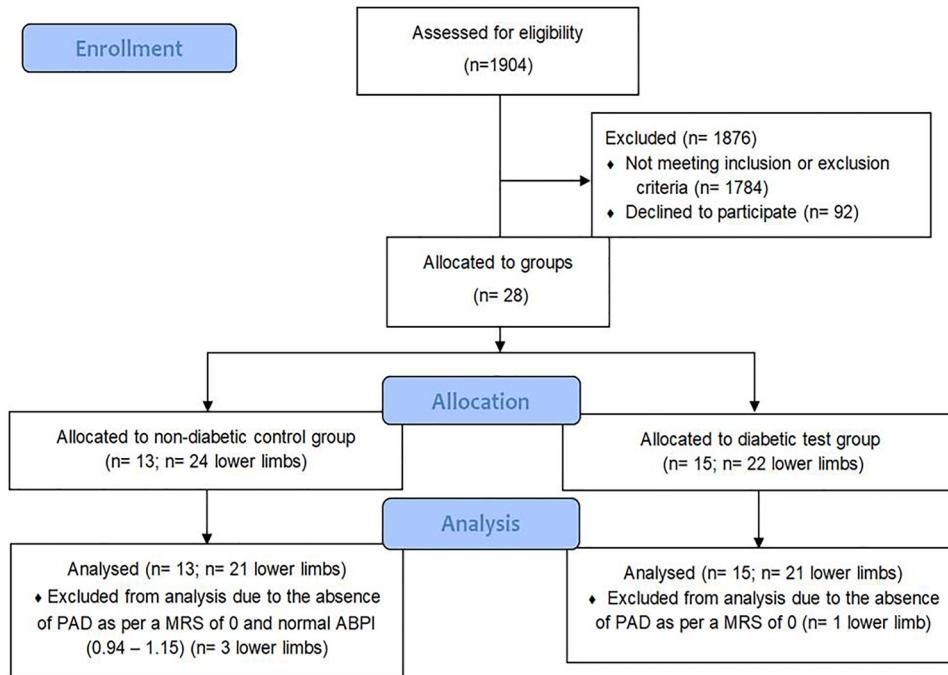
Enrollment

Assessed for eligibility
(n=1904)

Excluded (n= 1876)
♦ Not meeting inclusion or exclusion criteria (n= 1784)
♦ Declined to participate (n= 92)

Allocated to groups
(n= 28)

Allocation

Allocated to non-diabetic control group
(n= 13; n= 24 lower limbs)

Allocated to diabetic test group
(n= 15; n= 22 lower limbs)

Analysis

Analysed (n= 13; n= 21 lower limbs)
♦ Excluded from analysis due to the absence of PAD as per a MRS of 0 and normal ABPI (0.94 – 1.15) (n= 3 lower limbs)

Analysed (n= 15; n= 21 lower limbs)
♦ Excluded from analysis due to the absence of PAD as per a MRS of 0 (n= 1 lower limb)